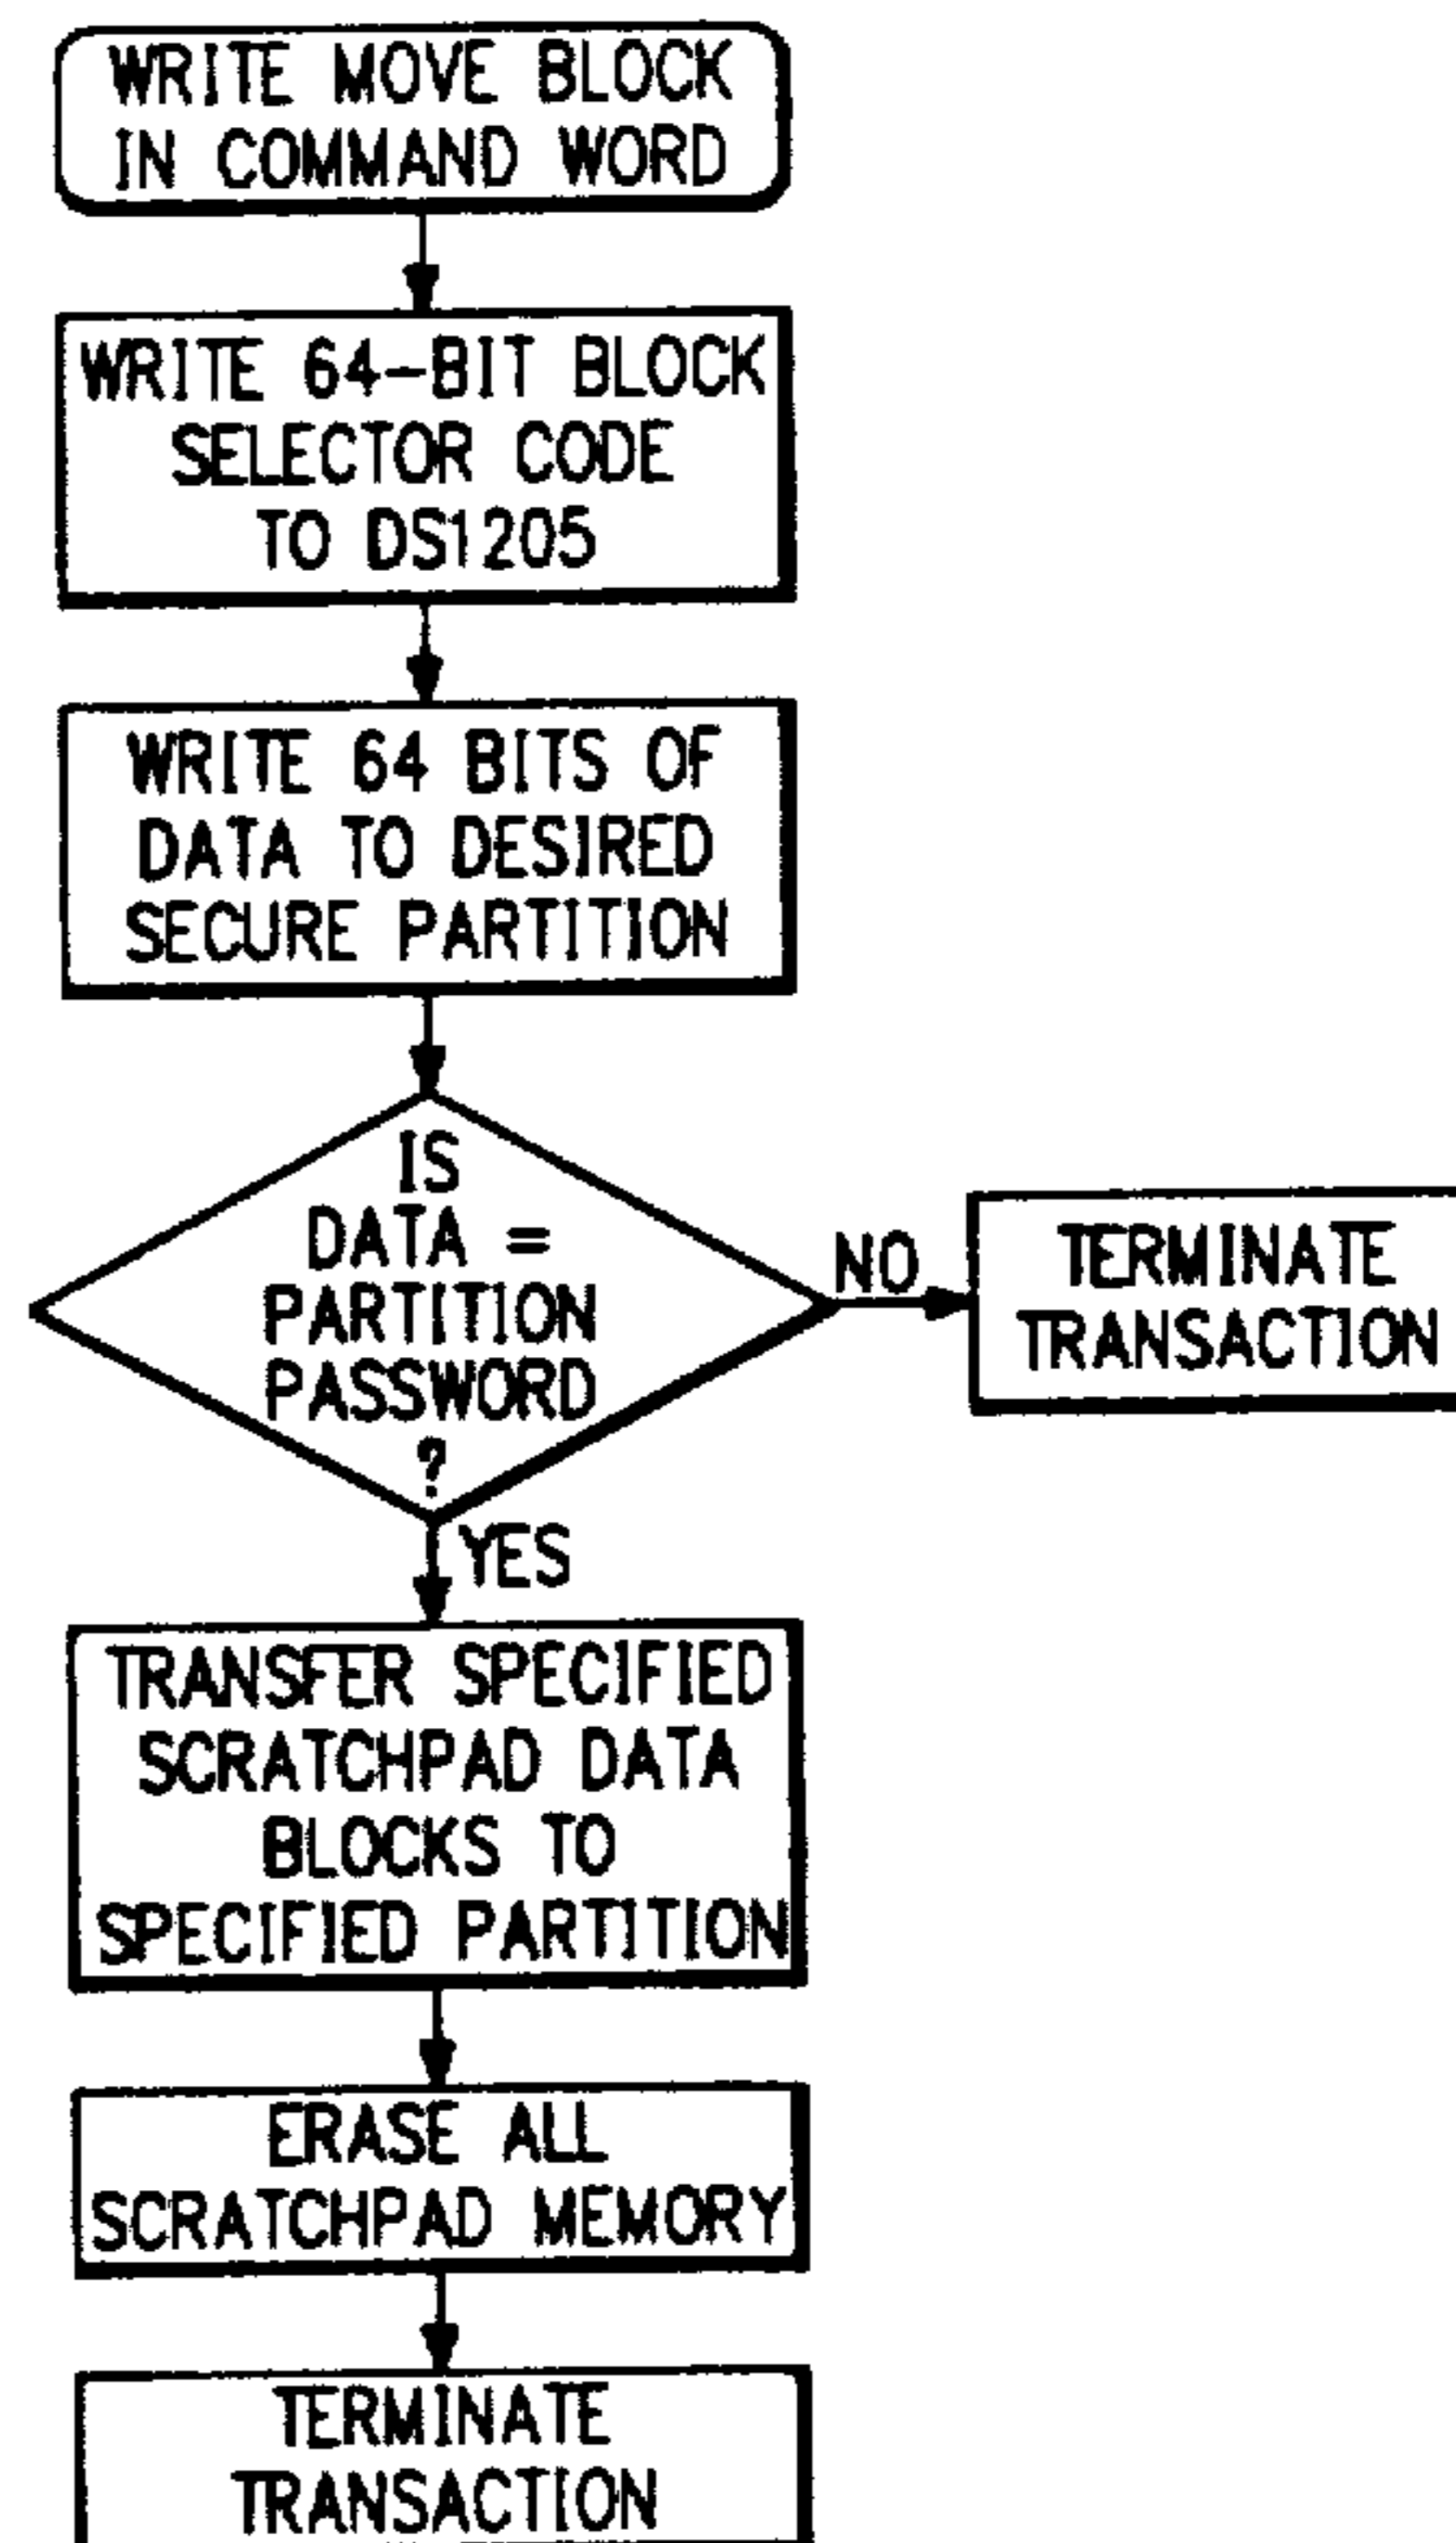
WRITE MOVE BLOCK IN COMMAND WORD

WRITE 64-BIT BLOCK SELECTOR CODE TO DS1205

WRITE 64 BITS OF DATA TO DESIRED SECURE PARTITION

IS DATA = PARTITION PASSWORD ?

NO

TERMINATE TRANSACTION

YES

TRANSFER SPECIFIED SCRATCHPAD DATA BLOCKS TO SPECIFIED PARTITION

ERASE ALL SCRATCHPAD MEMORY

TERMINATE TRANSACTION